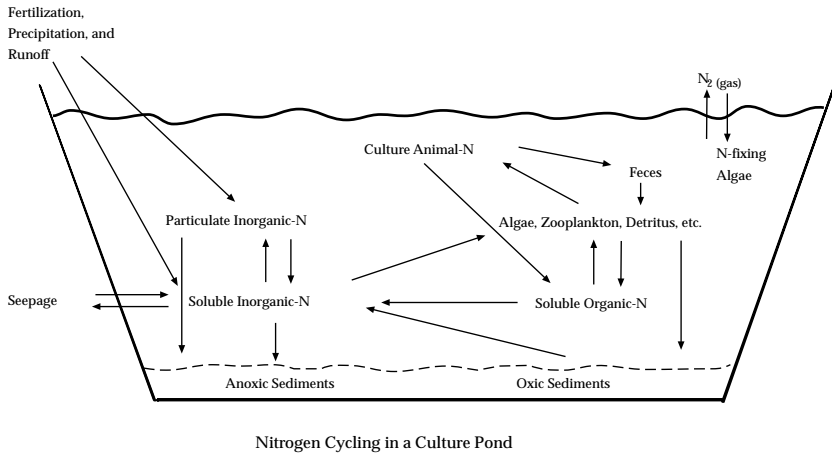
Fertilization, Precipitation, and Runoff

$N_2$ (gas)

N-fixing Algae

Culture Animal-N

Feces

Particulate Inorganic-N

Algae, Zooplankton, Detritus, etc.

Seepage

Soluble Inorganic-N

Soluble Organic-N

Anoxic Sediments

Oxic Sediments

Nitrogen Cycling in a Culture Pond